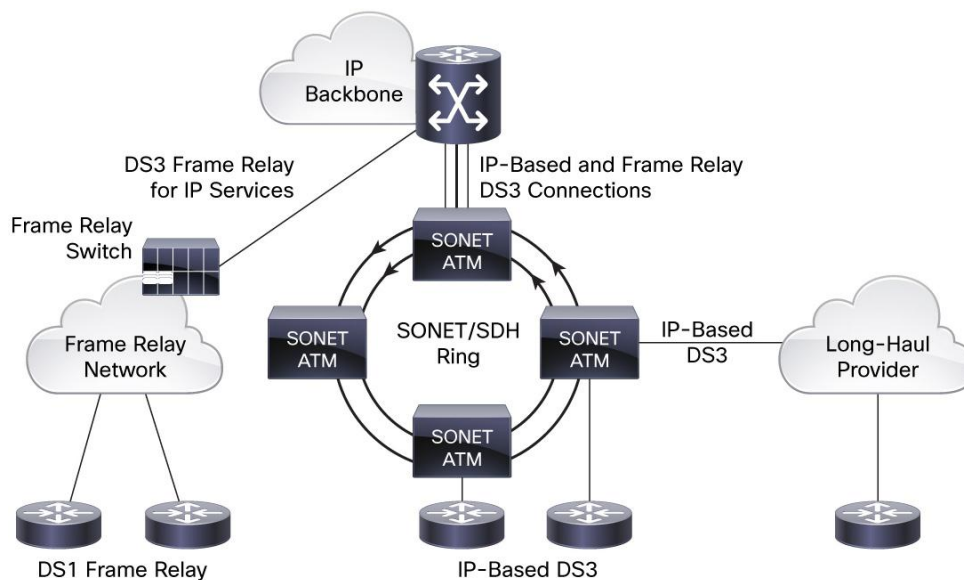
IP Backbone

DS3 Frame Relay for IP Services

IP-Based and Frame Relay DS3 Connections

Frame Relay Switch

SONET ATM

SONET ATM

SONET/SDH Ring

SONET ATM

IP-Based DS3

Long-Haul Provider

Frame Relay Network

SONET ATM

DS1 Frame Relay

IP-Based DS3